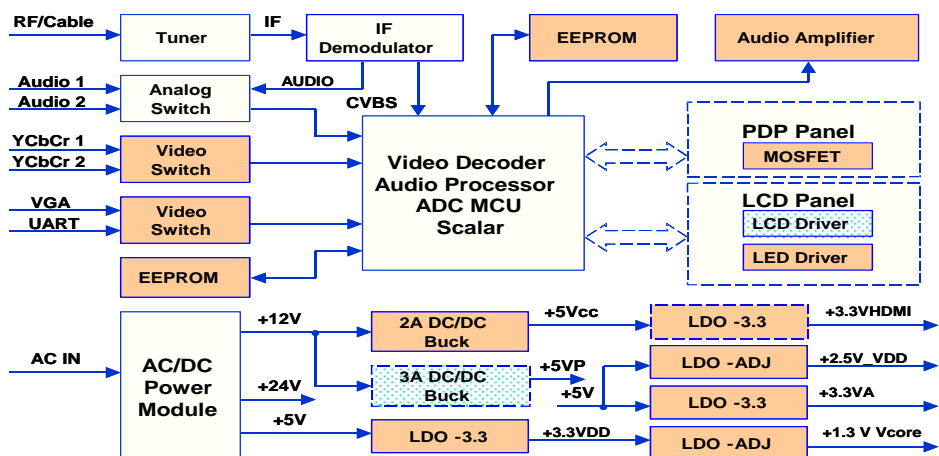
RF/Cable
Tuner
IF
IF Demodulator
EEPROM
Audio Amplifier
Audio 1
Audio 2
Analog Switch
AUDIO
CVBS
YCbCr 1
YCbCr 2
Video Switch
Video Decoder Audio Processor ADC MCU Scalar
PDP Panel
MOSFET
VGA
UART
Video Switch
LCD Panel
LCD Driver
LED Driver
EEPROM
+12V
2A DC/DC Buck
+5Vcc
LDO -3.3
+3.3VHDMI
AC IN
AC/DC Power Module
+24V
3A DC/DC Buck
+5VP
LDO -ADJ
+2.5V_VDD
+5V
LDO -3.3
+3.3VA
+5V
LDO -3.3
+3.3VDD
LDO -ADJ
+1.3 V Vcore